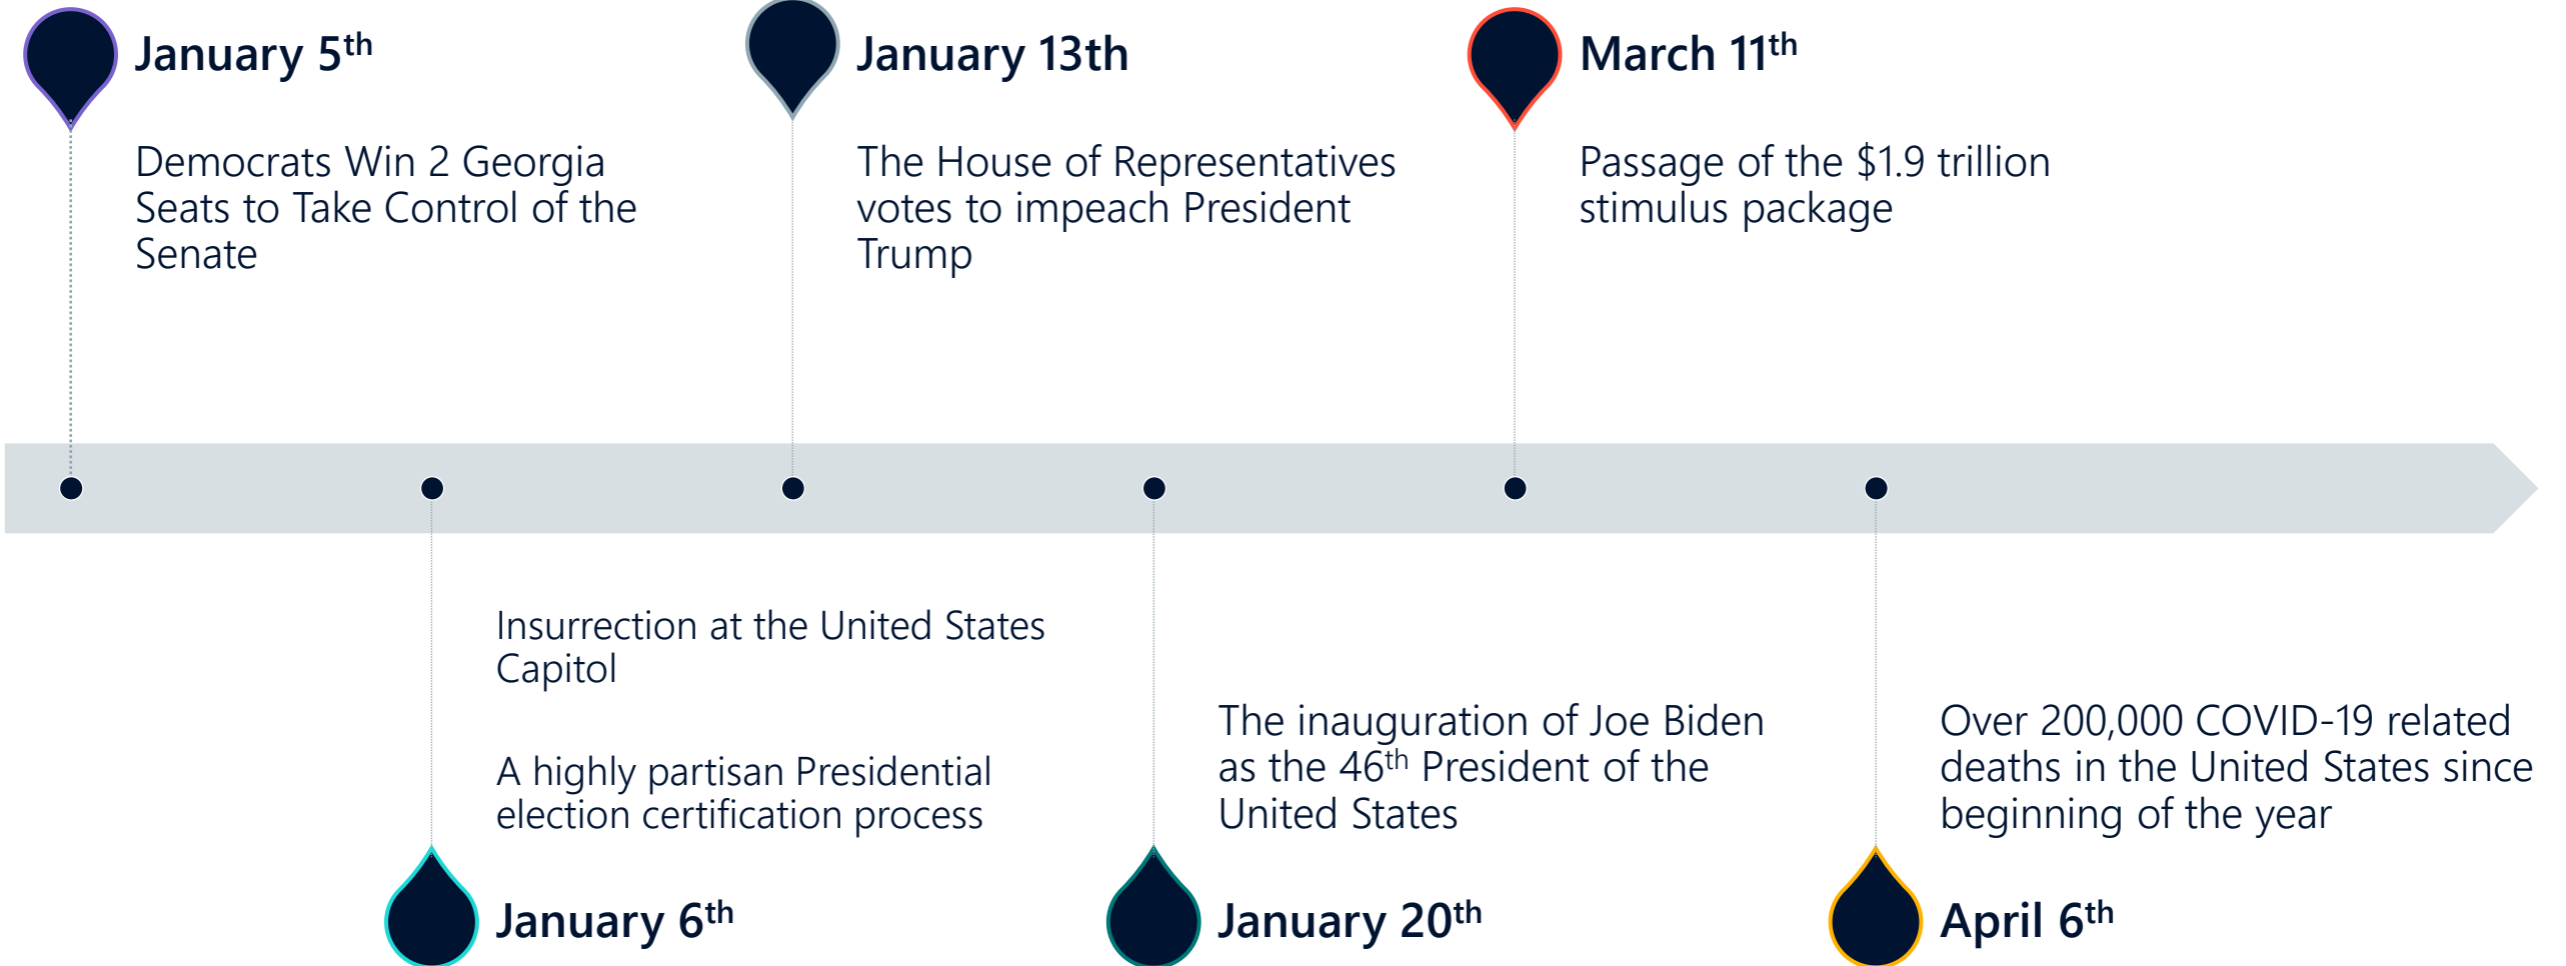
January 5$^{th}$

Democrats Win 2 Georgia Seats to Take Control of the Senate

January 13th

The House of Representatives votes to impeach President Trump

March 11$^{th}$

Passage of the $1.9 trillion stimulus package

Insurrection at the United States Capitol

A highly partisan Presidential election certification process

January 6$^{th}$

The inauguration of Joe Biden as the 46$^{th}$ President of the United States

January 20$^{th}$

Over 200,000 COVID-19 related deaths in the United States since beginning of the year

April 6$^{th}$